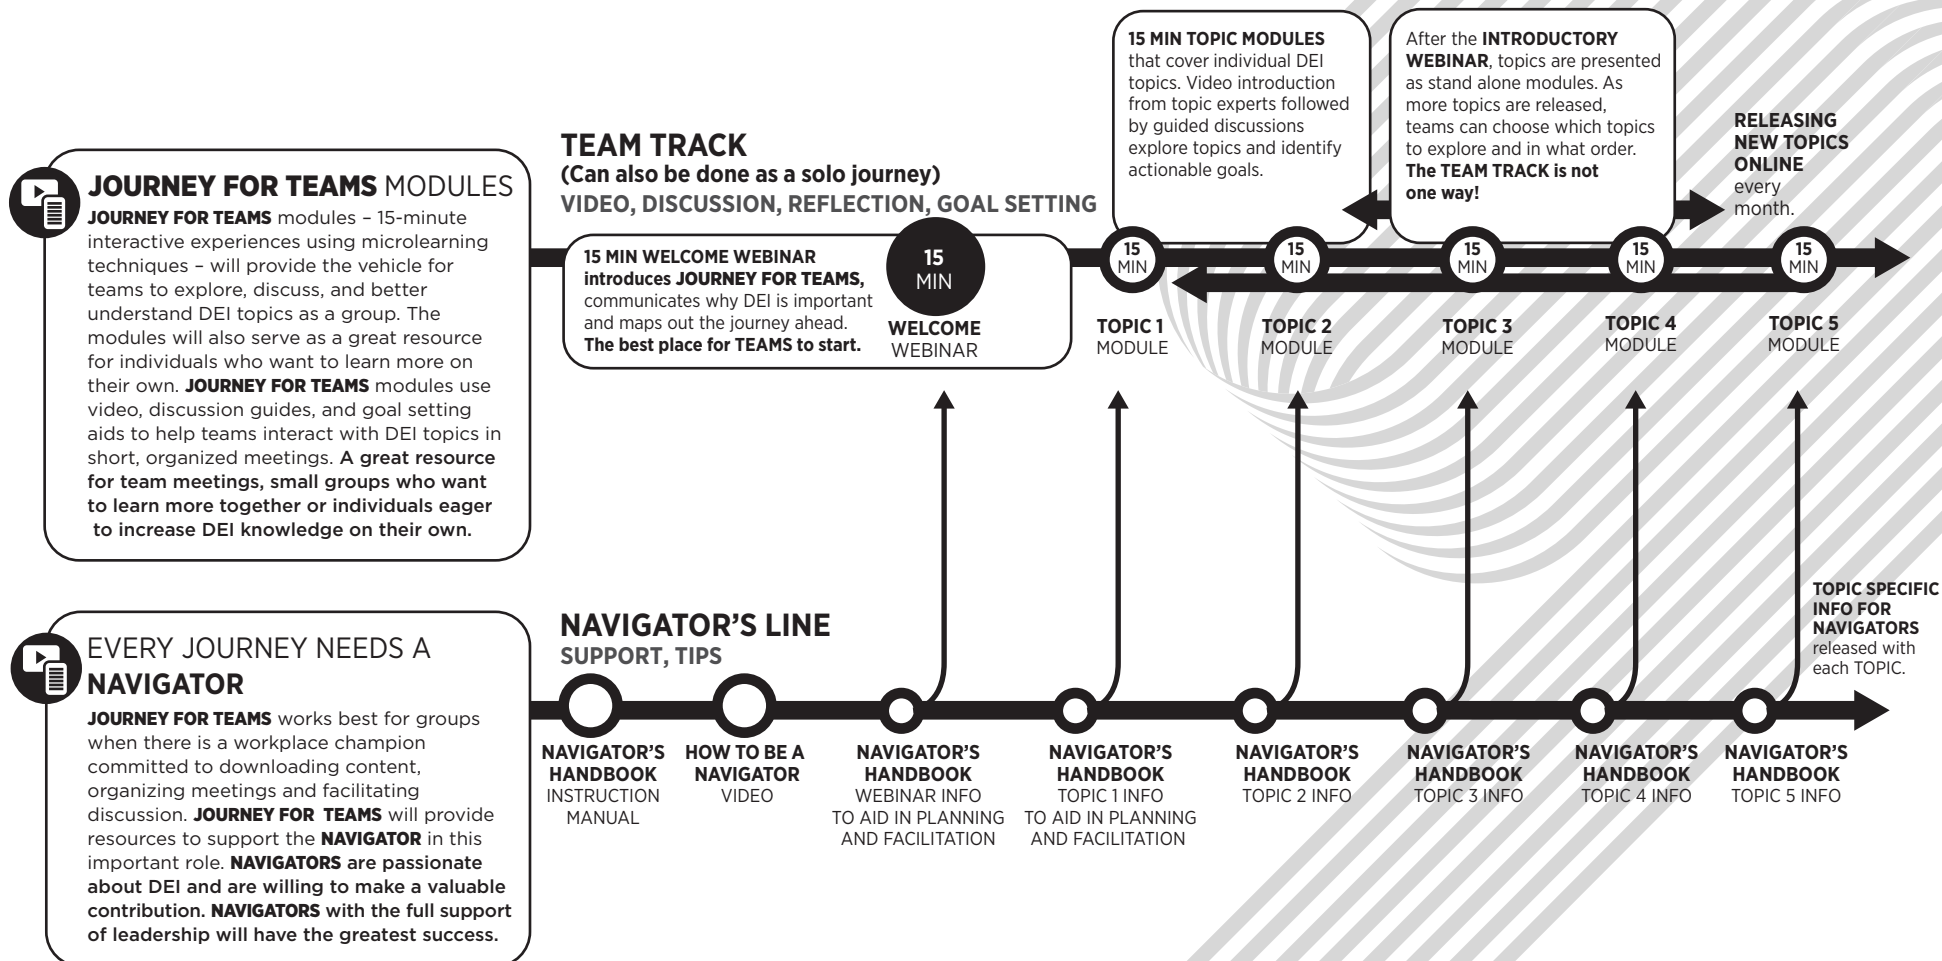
JOURNEY FOR TEAMS MODULES

JOURNEY FOR TEAMS modules – 15-minute interactive experiences using microlearning techniques – will provide the vehicle for teams to explore, discuss, and better understand DEI topics as a group. The modules will also serve as a great resource for individuals who want to learn more on their own. JOURNEY FOR TEAMS modules use video, discussion guides, and goal setting aids to help teams interact with DEI topics in short, organized meetings. A great resource for team meetings, small groups who want to learn more together or individuals eager to increase DEI knowledge on their own.

TEAM TRACK
(Can also be done as a solo journey)
VIDEO, DISCUSSION, REFLECTION, GOAL SETTING

15 MIN WELCOME WEBINAR introduces JOURNEY FOR TEAMS, communicates why DEI is important and maps out the journey ahead. The best place for TEAMS to start.

15 MIN
WELCOME WEBINAR

15 MIN TOPIC MODULES that cover individual DEI topics. Video introduction from topic experts followed by guided discussions explore topics and identify actionable goals.

After the INTRODUCTORY WEBINAR, topics are presented as stand alone modules. As more topics are released, teams can choose which topics to explore and in what order. The TEAM TRACK is not one way!

RELEASING NEW TOPICS ONLINE every month.

15 MIN
TOPIC 1 MODULE

15 MIN
TOPIC 2 MODULE

15 MIN
TOPIC 3 MODULE

15 MIN
TOPIC 4 MODULE

15 MIN
TOPIC 5 MODULE

EVERY JOURNEY NEEDS A NAVIGATOR

JOURNEY FOR TEAMS works best for groups when there is a workplace champion committed to downloading content, organizing meetings and facilitating discussion. JOURNEY FOR TEAMS will provide resources to support the NAVIGATOR in this important role. NAVIGATORS are passionate about DEI and are willing to make a valuable contribution. NAVIGATORS with the full support of leadership will have the greatest success.

NAVIGATOR'S LINE
SUPPORT, TIPS

NAVIGATOR'S HANDBOOK
INSTRUCTION MANUAL

HOW TO BE A NAVIGATOR
VIDEO

NAVIGATOR'S HANDBOOK
WEBINAR INFO TO AID IN PLANNING AND FACILITATION

NAVIGATOR'S HANDBOOK
TOPIC 1 INFO TO AID IN PLANNING AND FACILITATION

NAVIGATOR'S HANDBOOK
TOPIC 2 INFO

NAVIGATOR'S HANDBOOK
TOPIC 3 INFO

NAVIGATOR'S HANDBOOK
TOPIC 4 INFO

NAVIGATOR'S HANDBOOK
TOPIC 5 INFO

TOPIC SPECIFIC INFO FOR NAVIGATORS released with each TOPIC.